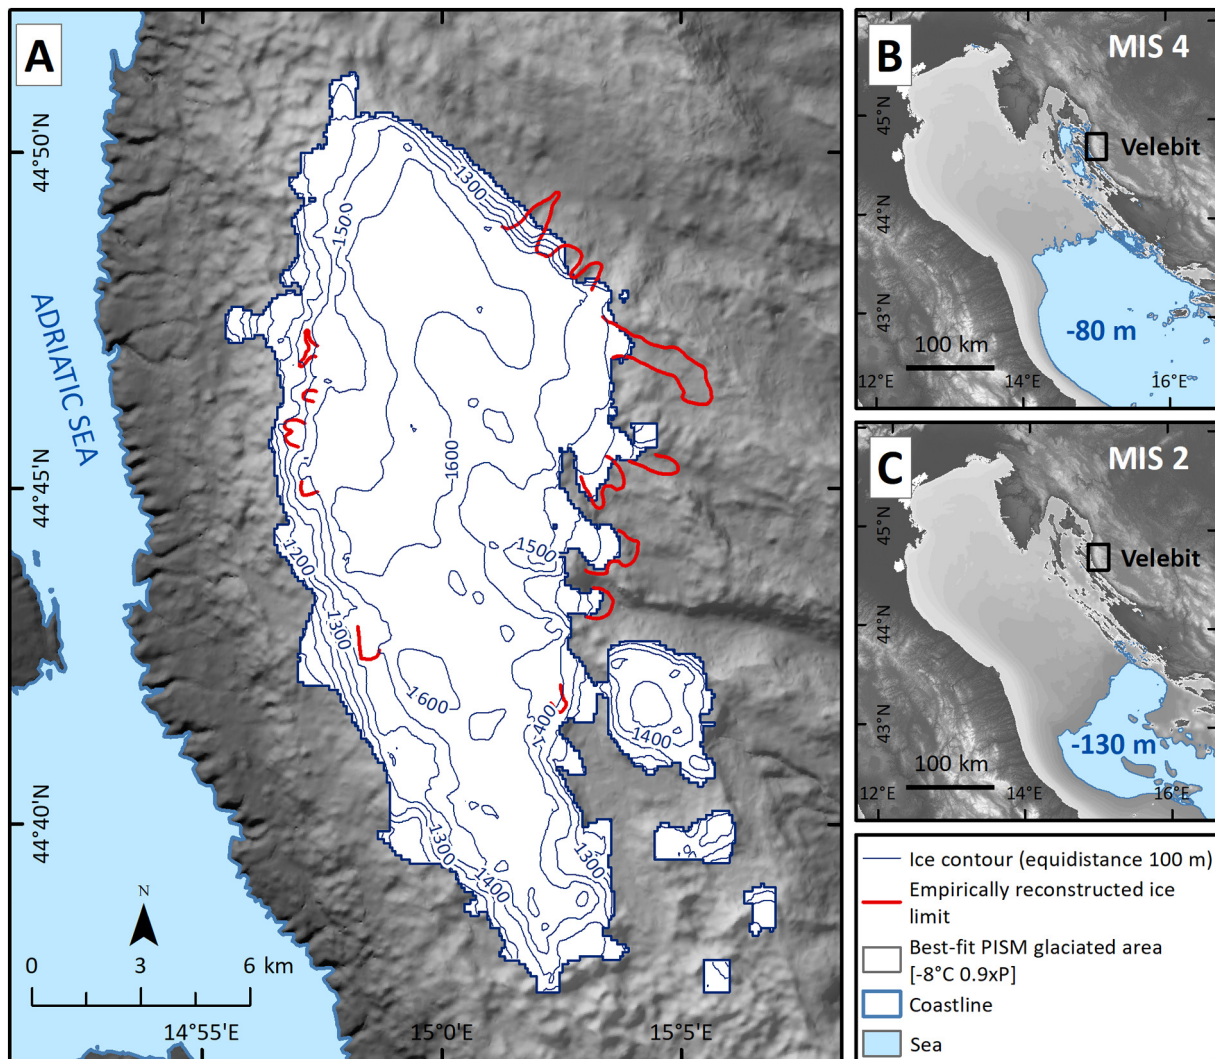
A

44°50'N

44°45'N

44°40'N

ADRIATIC SEA

1300

1500

1600

1500

1200

1300

1600

1400

1400

1300

1400

1300

N

0 3 6 km

14°55'E 15°0'E 15°5'E

B

MIS 4

45°N

44°N

43°N

Velebit

100 km

-80 m

12°E 14°E 16°E

C

MIS 2

45°N

44°N

43°N

Velebit

100 km

-130 m

12°E 14°E 16°E

Ice contour (equidistance 100 m)

Empirically reconstructed ice limit

Best-fit PISM glaciated area [-8°C 0.9xP]

Coastline

Sea